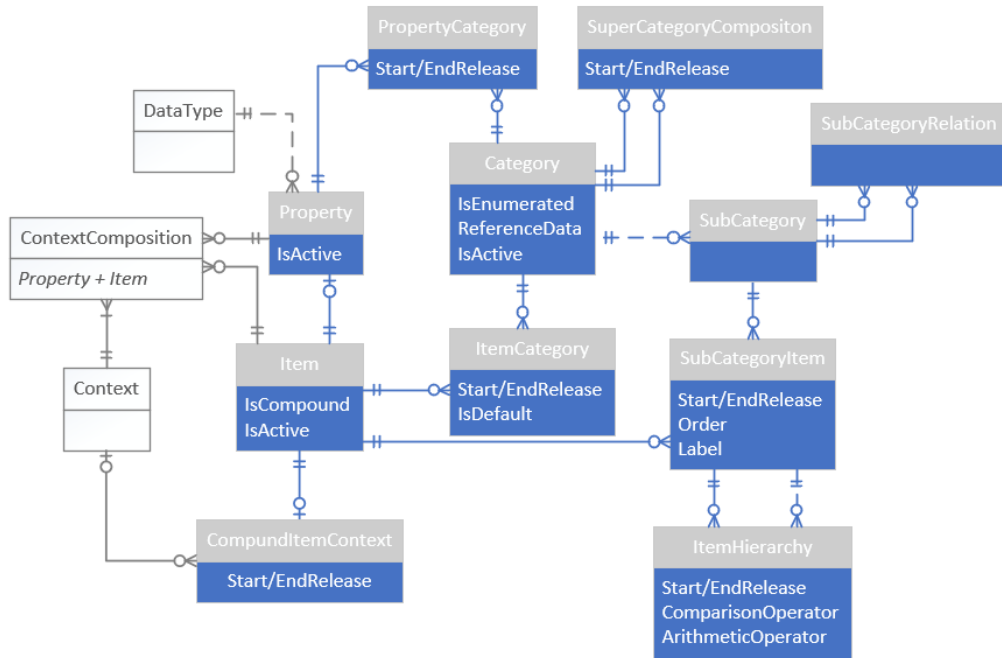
PropertyCategory
Start/EndRelease

SuperCategoryCompositon
Start/EndRelease

DataType

SubCategoryRelation

Category
IsEnumerated
ReferenceData
IsActive

Property
IsActive

ContextComposition
Property + Item

SubCategory

Context

Item
IsCompound
IsActive

ItemCategory
Start/EndRelease
IsDefault

SubCategoryItem
Start/EndRelease
Order
Label

CompundItemContext
Start/EndRelease

ItemHierarchy
Start/EndRelease
ComparisonOperator
ArithmeticOperator